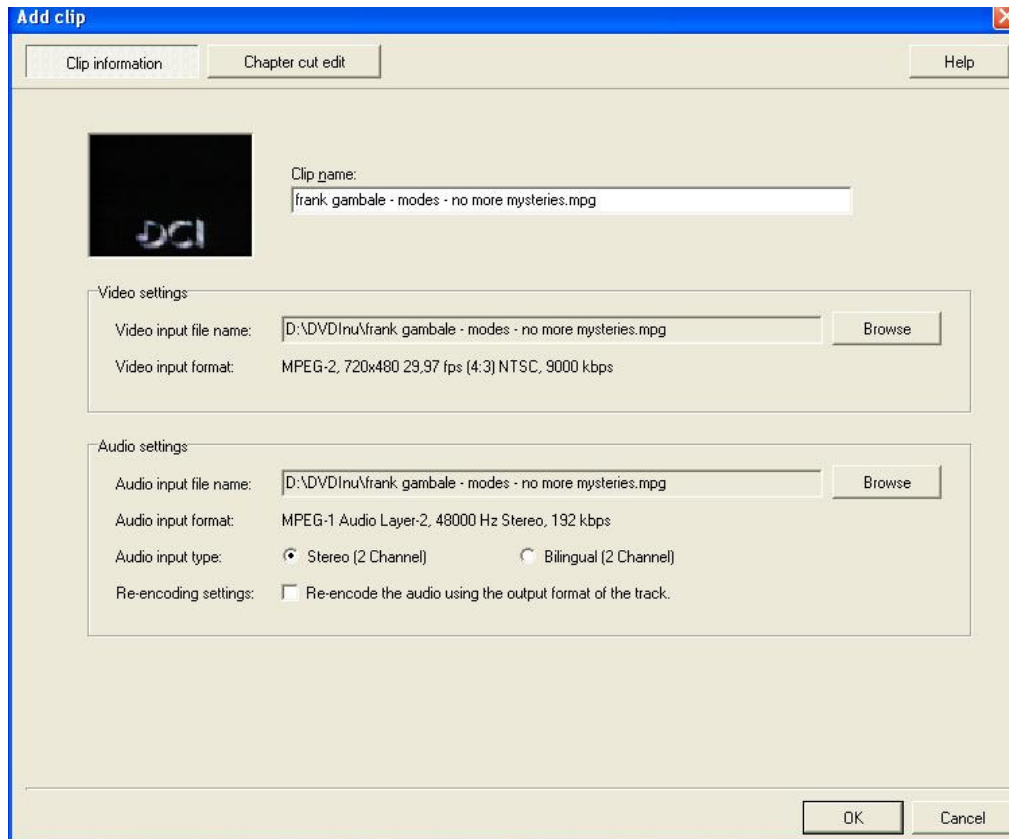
Add clip

Clip information

Chapter cut edit

Help

DCI

Clip name:

frank gambale - modes - no more mysteries.mpg

Video settings

Video input file name:

D:\DVDInu\frank gambale - modes - no more mysteries.mpg

Browse

Video input format:

MPEG-2, 720x480 29,97 fps (4:3) NTSC, 9000 kbps

Audio settings

Audio input file name:

D:\DVDInu\frank gambale - modes - no more mysteries.mpg

Browse

Audio input format:

MPEG-1 Audio Layer-2, 48000 Hz Stereo, 192 kbps

Audio input type:

Stereo (2 Channel)

Bilingual (2 Channel)

Re-encoding settings:

Re-encode the audio using the output format of the track.

OK

Cancel